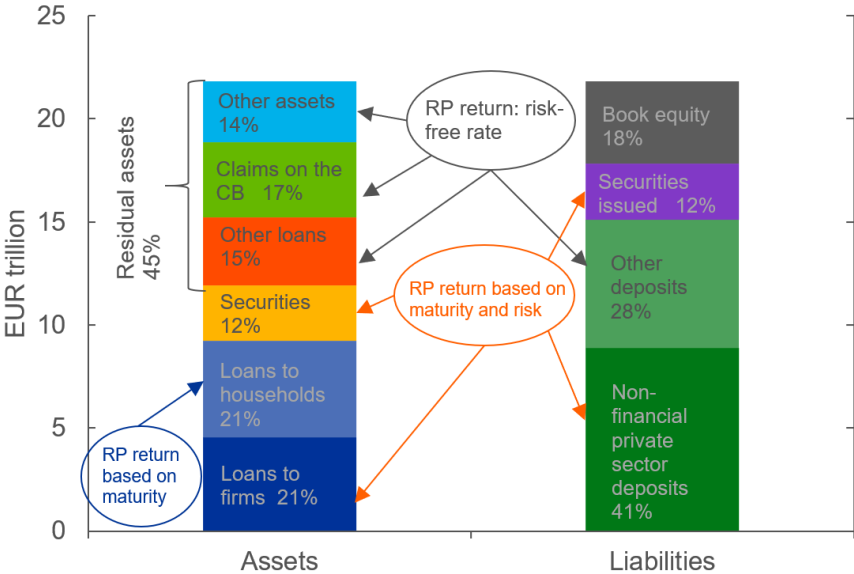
25
20
15
10
5
0
EUR trillion

Residual assets 45%

Other assets 14%
Claims on the CB 17%
Other loans 15%
Securities 12%
Loans to households 21%
Loans to firms 21%

RP return: risk-free rate

RP return based on maturity and risk

RP return based on maturity

Book equity 18%
Securities issued 12%
Other deposits 28%
Non-financial private sector deposits 41%

Assets
Liabilities